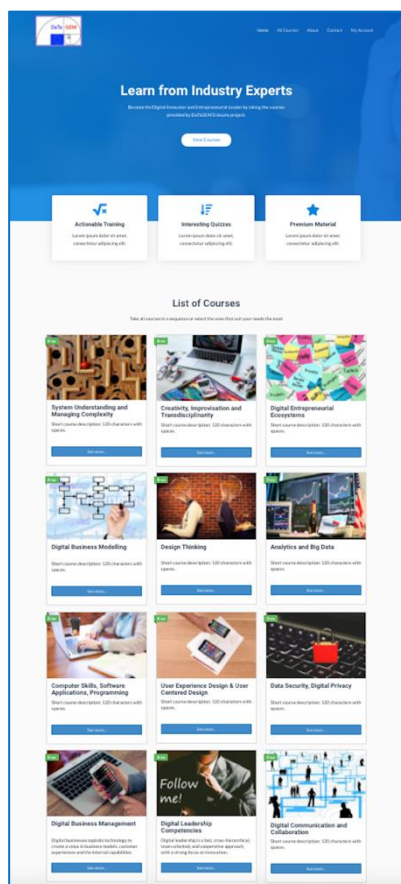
DaTo GEM

Home All Courses About Contact My Account

Learn from Industry Experts

Become the Digital Innovator and Entrepreneurial Leader by taking the courses provided by DaTaGEM Erasmus project.

View Courses

Actionable Training
Lorem ipsum dolor sit amet, consectetur adipiscing elit.

Interesting Quizzes
Lorem ipsum dolor sit amet, consectetur adipiscing elit.

Premium Material
Lorem ipsum dolor sit amet, consectetur adipiscing elit.

List of Courses

Take all courses in a sequence or select the ones that suit your needs the most

Free
System Understanding and Managing Complexity
Short course description: 120 characters with spaces.
See more...

Free
Creativity, Improvisation and Transdisciplinarity
Short course description: 120 characters with spaces.
See more...

Free
Digital Entrepreneurial Ecosystems
Short course description: 120 characters with spaces.
See more...

Free
Digital Business Modelling
Short course description: 120 characters with spaces.
See more...

Free
Design Thinking
Short course description: 120 characters with spaces.
See more...

Free
Analytics and Big Data
Short course description: 120 characters with spaces.
See more...

Free
Computer Skills, Software Applications, Programming
Short course description: 120 characters with spaces.
See more...

Free
User Experience Design & User Centered Design
Short course description: 120 characters with spaces.
See more...

Free
Data Security, Digital Privacy
Short course description: 120 characters with spaces.
See more...

Free
Digital Business Management
Digital businesses exploits technology to create a value in business models, customer experiences and the internal capabilities.
See more...

Free
Follow me!
Digital Leadership Competencies
Digital leadership is a fast, cross-hierarchical, team-oriented, and cooperative approach with a strong focus on innovation.
See more...

Free
Digital Communication and Collaboration
Short course description: 120 characters with spaces.
See more...